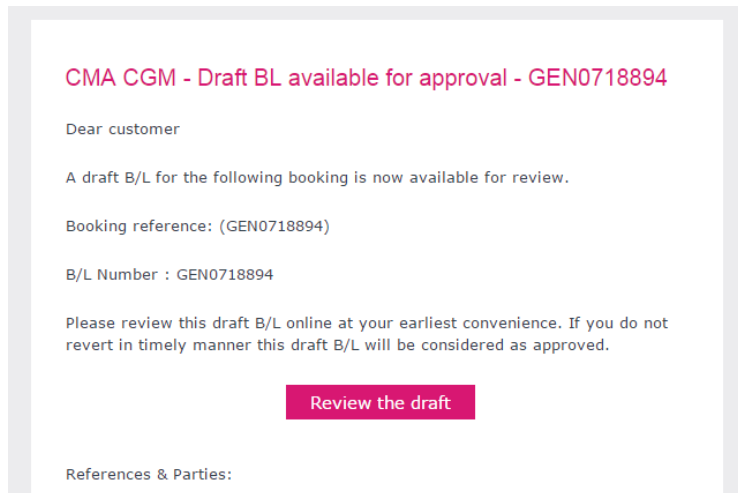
CMA CGM - Draft BL available for approval - GEN0718894

Dear customer

A draft B/L for the following booking is now available for review.

Booking reference: (GEN0718894)

B/L Number : GEN0718894

Please review this draft B/L online at your earliest convenience. If you do not revert in timely manner this draft B/L will be considered as approved.

Review the draft

References & Parties: